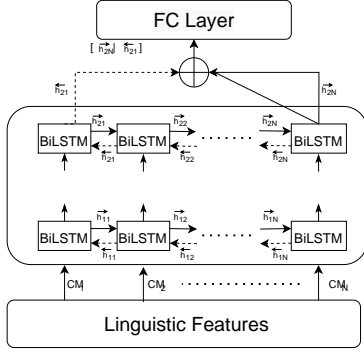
FC Layer

$[\overrightarrow{h_{2N}}, \overleftarrow{h_{21}}]$

$\overleftarrow{h_{21}}$

$\overrightarrow{h_{2N}}$

BiLSTM $\overrightarrow{h_{21}}$ $\overleftarrow{h_{21}}$ BiLSTM $\overrightarrow{h_{22}}$ $\overleftarrow{h_{22}}$ $\overrightarrow{h_{2N}}$ $\overleftarrow{h_{2N}}$ BiLSTM

BiLSTM $\overrightarrow{h_{11}}$ $\overleftarrow{h_{11}}$ BiLSTM $\overrightarrow{h_{12}}$ $\overleftarrow{h_{12}}$ $\overrightarrow{h_{1N}}$ $\overleftarrow{h_{1N}}$ BiLSTM

$CM_1$ $CM_2$ $CM_N$

Linguistic Features